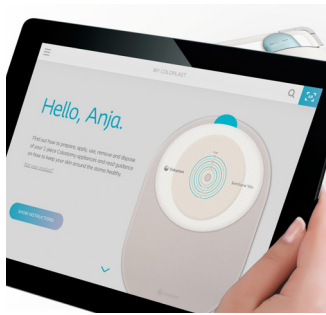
MY COLOPLAST

Hello, Anja.

Find out how to prepare, apply, wear, remove and dispose of your 1-piece Coloplast appliance and read guidance on how to keep your skin around the stoma healthy.

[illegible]

SHOW INSTRUCTIONS

Coloplast

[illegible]